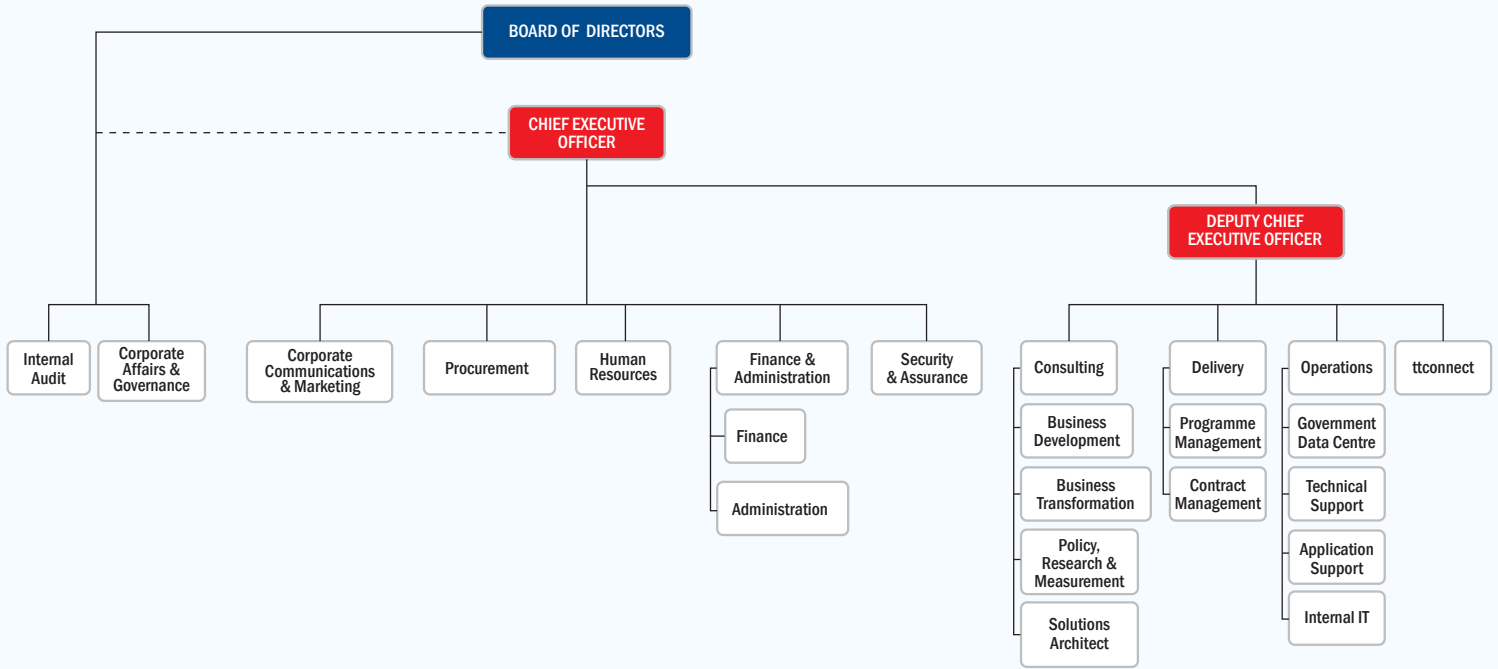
BOARD OF DIRECTORS

CHIEF EXECUTIVE OFFICER

DEPUTY CHIEF EXECUTIVE OFFICER

Internal Audit

Corporate Affairs & Governance

Corporate Communications & Marketing

Procurement

Human Resources

Finance & Administration

Finance

Administration

Security & Assurance

Consulting

Business Development

Business Transformation

Policy, Research & Measurement

Solutions Architect

Delivery

Programme Management

Contract Management

Operations

Government Data Centre

Technical Support

Application Support

Internal IT

ttconnect